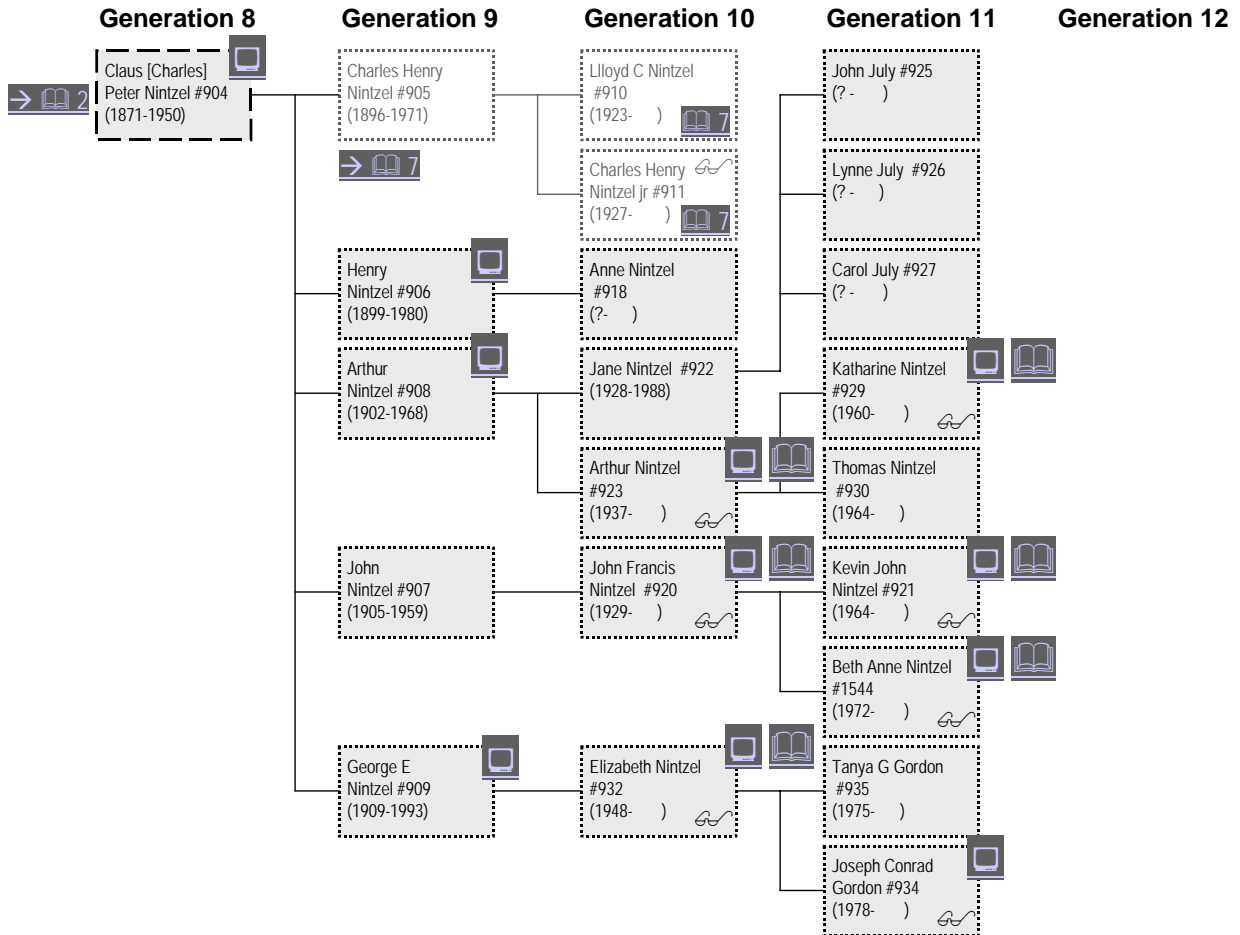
Generation 8

Generation 9

Generation 10

Generation 11

Generation 12

→ 2

Claus [Charles] Peter Nintzel #904 (1871-1950)

Charles Henry Nintzel #905 (1896-1971)

→ 7

Lloyd C Nintzel #910 (1923- )

7

Charles Henry Nintzel jr #911 (1927- )

7

John July #925 (? - )

Lynne July #926 (? - )

Carol July #927 (? - )

Henry Nintzel #906 (1899-1980)

Anne Nintzel #918 (?- )

Arthur Nintzel #908 (1902-1968)

Jane Nintzel #922 (1928-1988)

Katharine Nintzel #929 (1960- )

Arthur Nintzel #923 (1937- )

Thomas Nintzel #930 (1964- )

John Nintzel #907 (1905-1959)

John Francis Nintzel #920 (1929- )

Kevin John Nintzel #921 (1964- )

Beth Anne Nintzel #1544 (1972- )

George E Nintzel #909 (1909-1993)

Elizabeth Nintzel #932 (1948- )

Tanya G Gordon #935 (1975- )

Joseph Conrad Gordon #934 (1978- )